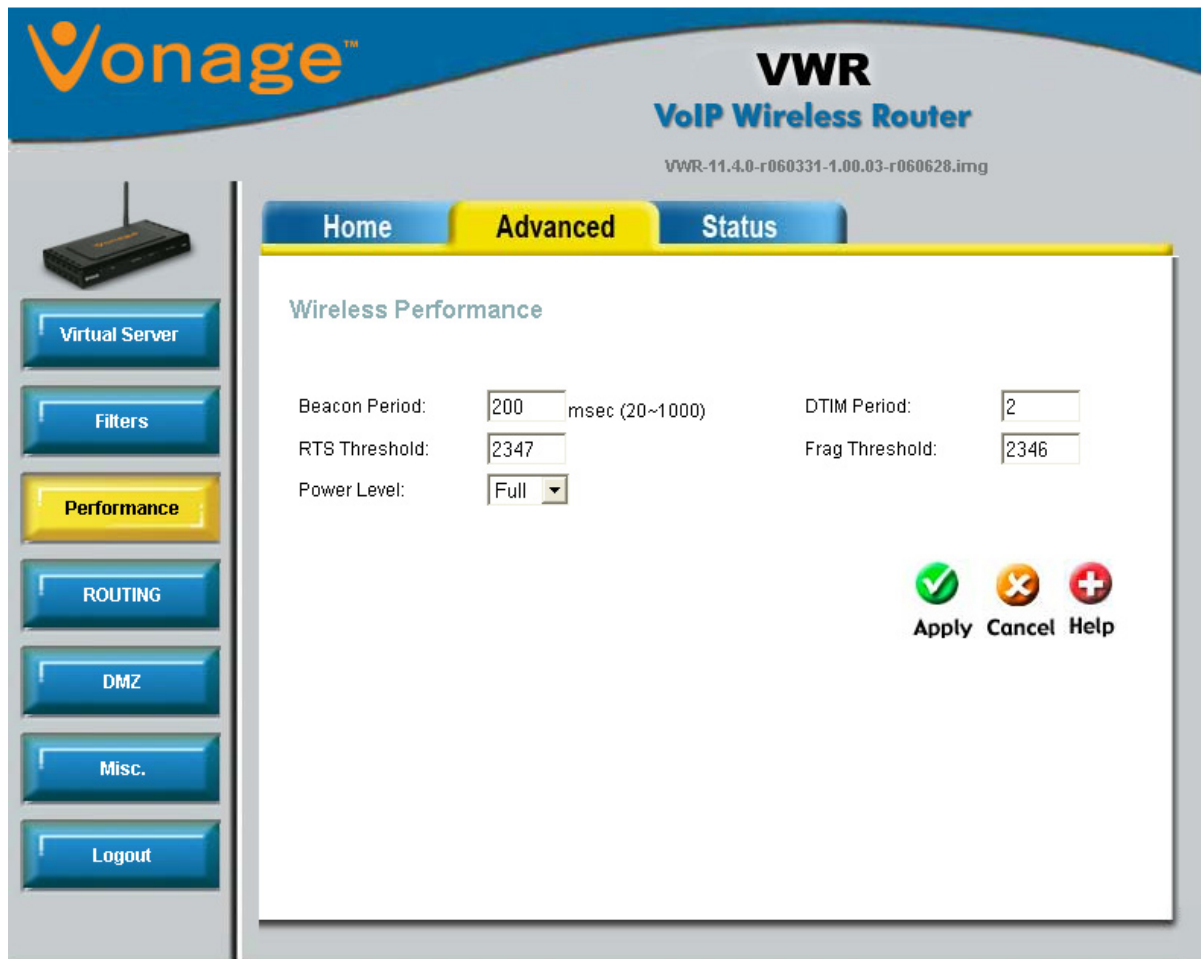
Vonage™

VWR
VoIP Wireless Router

VWR-11.4.0-r060331-1.00.03-r060628.img

Home
Advanced
Status

Virtual Server
Filters
Performance
ROUTING
DMZ
Misc.
Logout

Wireless Performance

Beacon Period: 200 msec (20~1000)
DTIM Period: 2
RTS Threshold: 2347
Frag Threshold: 2346
Power Level: Full

Apply
Cancel
Help